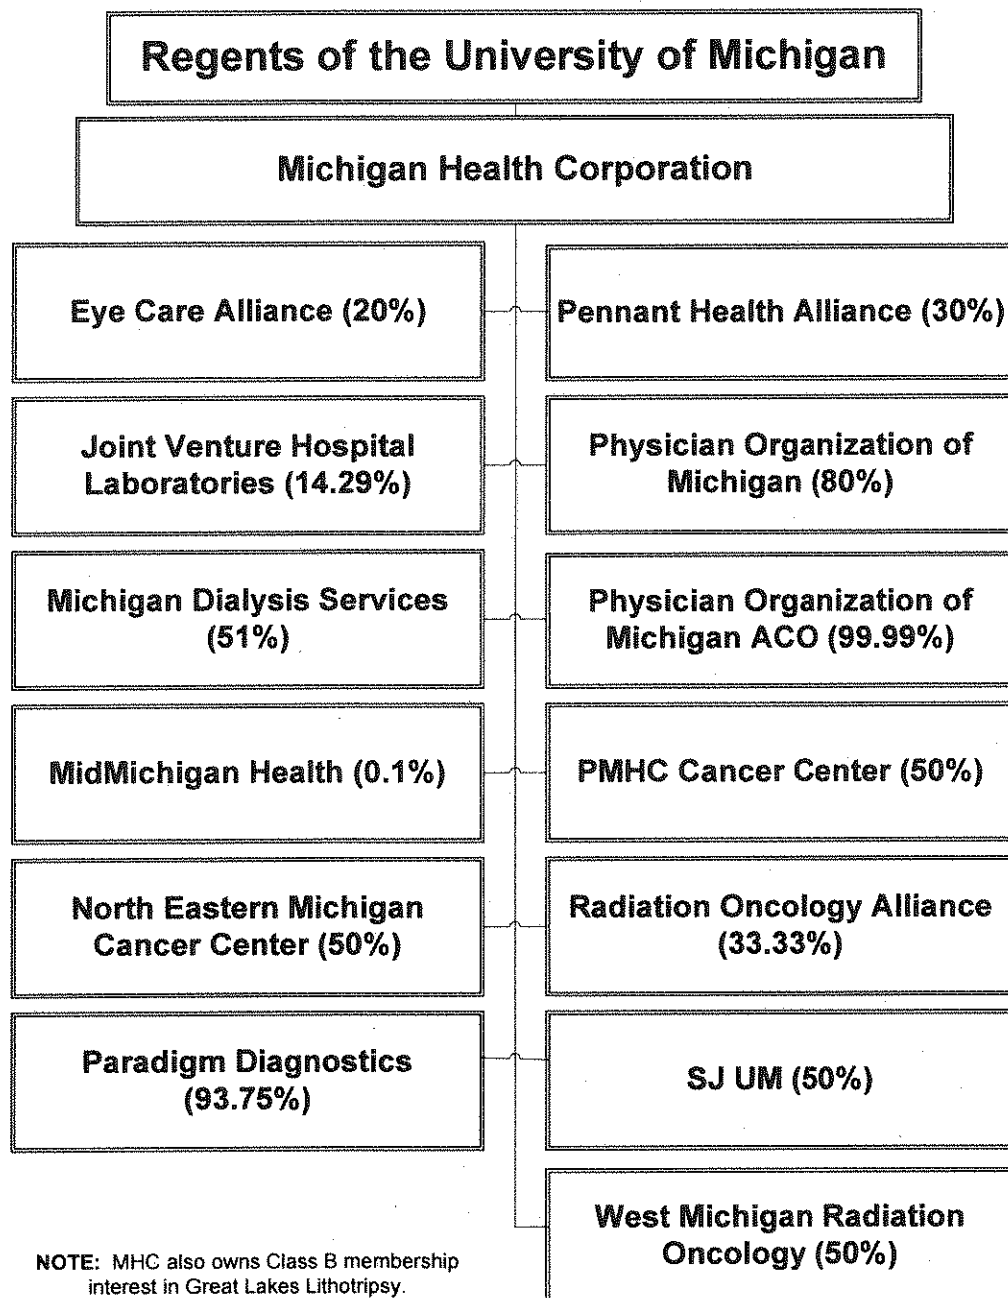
Regents of the University of Michigan

Michigan Health Corporation

Eye Care Alliance (20%)

Pennant Health Alliance (30%)

Joint Venture Hospital Laboratories (14.29%)

Physician Organization of Michigan (80%)

Michigan Dialysis Services (51%)

Physician Organization of Michigan ACO (99.99%)

MidMichigan Health (0.1%)

PMHC Cancer Center (50%)

North Eastern Michigan Cancer Center (50%)

Radiation Oncology Alliance (33.33%)

Paradigm Diagnostics (93.75%)

SJ UM (50%)

West Michigan Radiation Oncology (50%)

NOTE: MHC also owns Class B membership interest in Great Lakes Lithotripsy.